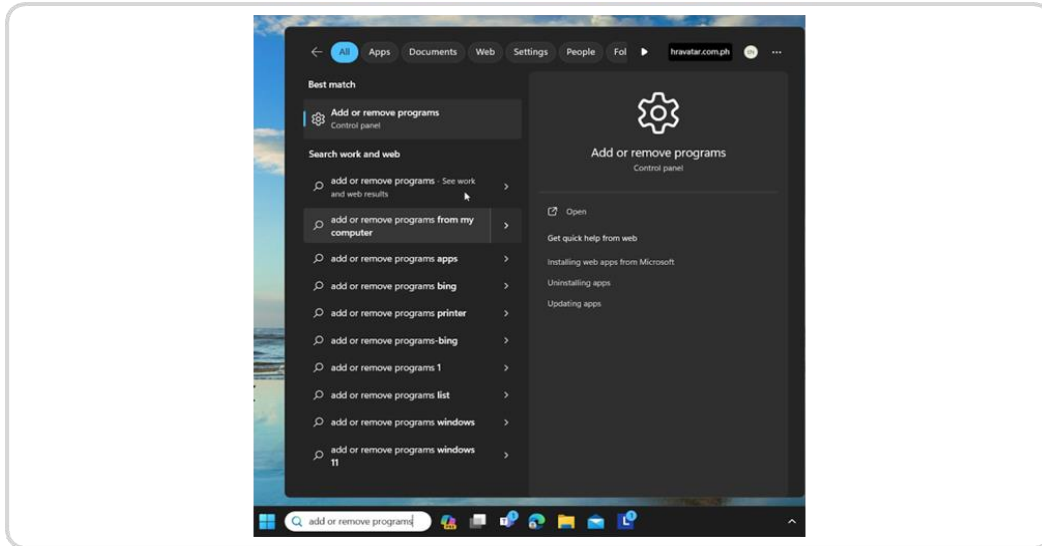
All Apps Documents Web Settings People Fol

hravatar.com.ph

Best match

Add or remove programs
Control panel

Search work and web

add or remove programs - See work and web results

add or remove programs from my computer

add or remove programs apps

add or remove programs bing

add or remove programs printer

add or remove programs-bing

add or remove programs 1

add or remove programs list

add or remove programs windows

add or remove programs windows 11

Add or remove programs
Control panel

Open

Get quick help from web

Installing web apps from Microsoft

Uninstalling apps

Updating apps

add or remove programs